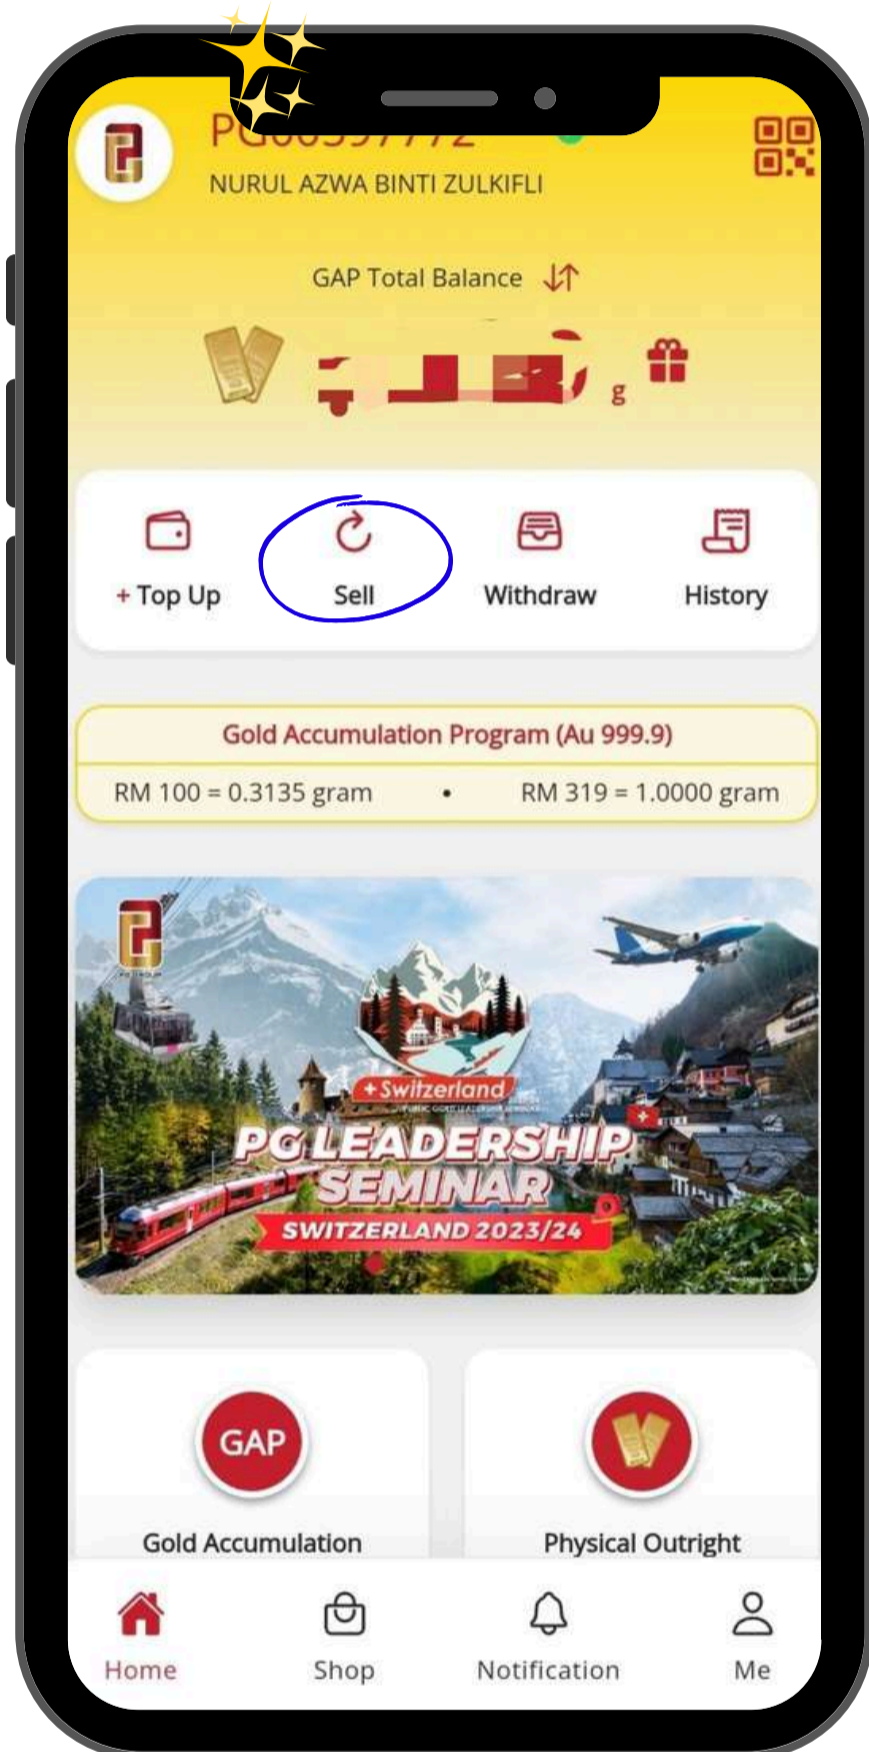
PG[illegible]

NURUL AZWA BINTI ZULKIFLI

GAP Total Balance

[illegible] g

+ Top Up

Sell

Withdraw

History

Gold Accumulation Program (Au 999.9)

RM 100 = 0.3135 gram • RM 319 = 1.0000 gram

+Switzerland

PG LEADERSHIP SEMINAR

SWITZERLAND 2023/24

GAP

Gold Accumulation

Physical Outright

Home

Shop

Notification

Me